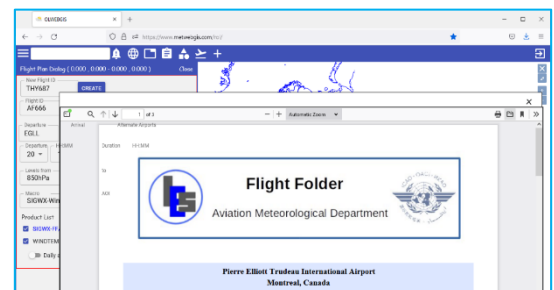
OLWEBGS ×
+
https://www.metwebgis.com/ncd
Flight Plan Dialog ( 0.000 : 0.000 - 0.000 : 0.000 )
Close
New Flight ID
THY687
CREATE
Flight ID
AF666
Departure
EGLL
Departure HH:MM
20
Levels from
850hPa
Media
SIGWX-Win
Product List
SIGWX-FA
WINDTEM
Daily
Arrival
Alternate Airports
Duration HH:MM
to
Add
1 of 3
Automatic Zoom
Flight Folder
Aviation Meteorological Department
Pierre Elliott Trudeau International Airport
Montreal, Canada